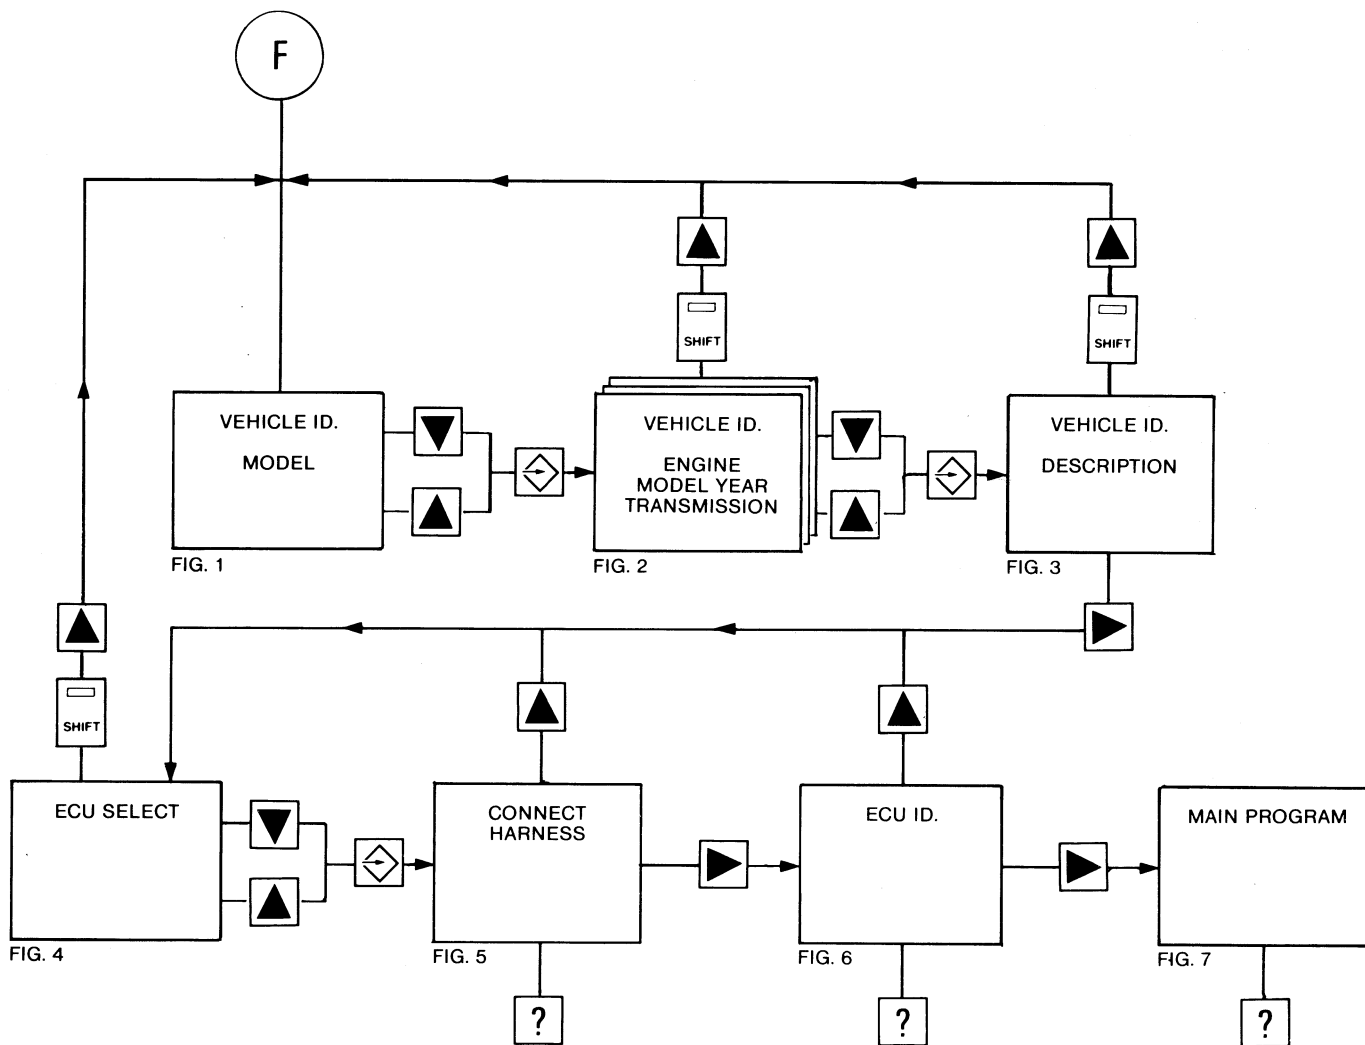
F

SHIFT

SHIFT

VEHICLE ID.

MODEL

FIG. 1

VEHICLE ID.

ENGINE
MODEL YEAR
TRANSMISSION

FIG. 2

VEHICLE ID.

DESCRIPTION

FIG. 3

SHIFT

ECU SELECT

FIG. 4

CONNECT HARNESS

FIG. 5

?

ECU ID.

FIG. 6

?

MAIN PROGRAM

FIG. 7

?